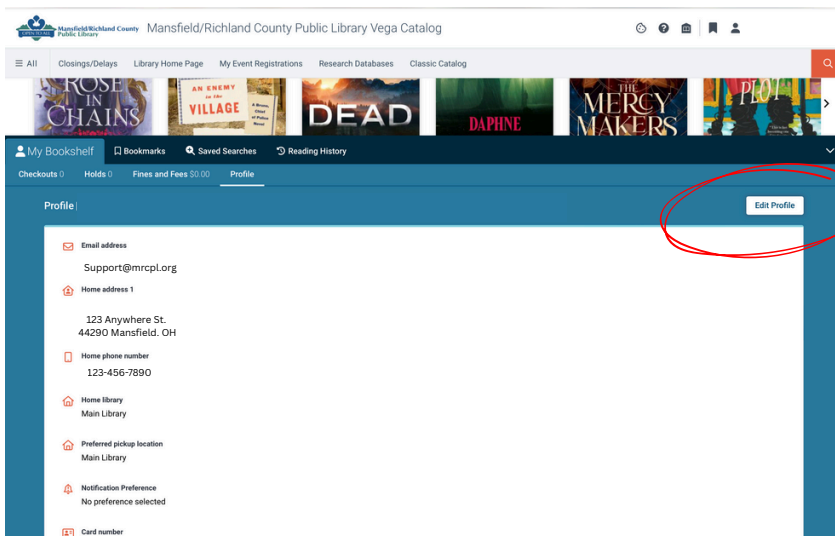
Mansfield/Richland County Public Library Mansfield/Richland County Public Library Vega Catalog

≡ All Closings/Delays Library Home Page My Event Registrations Research Databases Classic Catalog

ROSE IN CHAINS
AN ENEMY in the VILLAGE
DEAD
DAPHINE
THE MERCY MAKERS
PLOT

My Bookshelf Bookmarks Saved Searches Reading History

Checkouts 0 Holds 0 Fines and Fees $0.00 Profile

Profile

Edit Profile

Email address
Support@mrcpl.org

Home address 1
123 Anywhere St.
44290 Mansfield. OH

Home phone number
123-456-7890

Home library
Main Library

Preferred pickup location
Main Library

Notification Preference
No preference selected

Card number